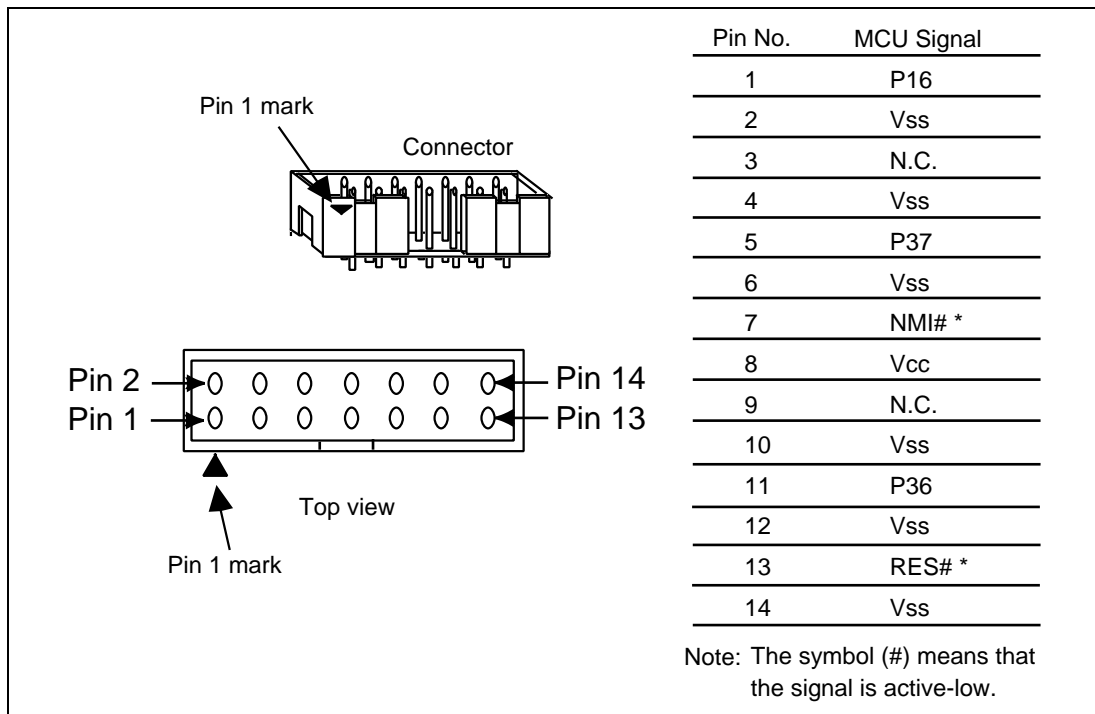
Pin 1 mark

Connector

Pin 2

Pin 14

Pin 1

Pin 13

Top view

Pin 1 mark

| Pin No. | MCU Signal |
|---|---|
| 1 | P16 |
| 2 | Vss |
| 3 | N.C. |
| 4 | Vss |
| 5 | P37 |
| 6 | Vss |
| 7 | NMI# * |
| 8 | Vcc |
| 9 | N.C. |
| 10 | Vss |
| 11 | P36 |
| 12 | Vss |
| 13 | RES# * |
| 14 | Vss |

Note: The symbol (#) means that the signal is active-low.